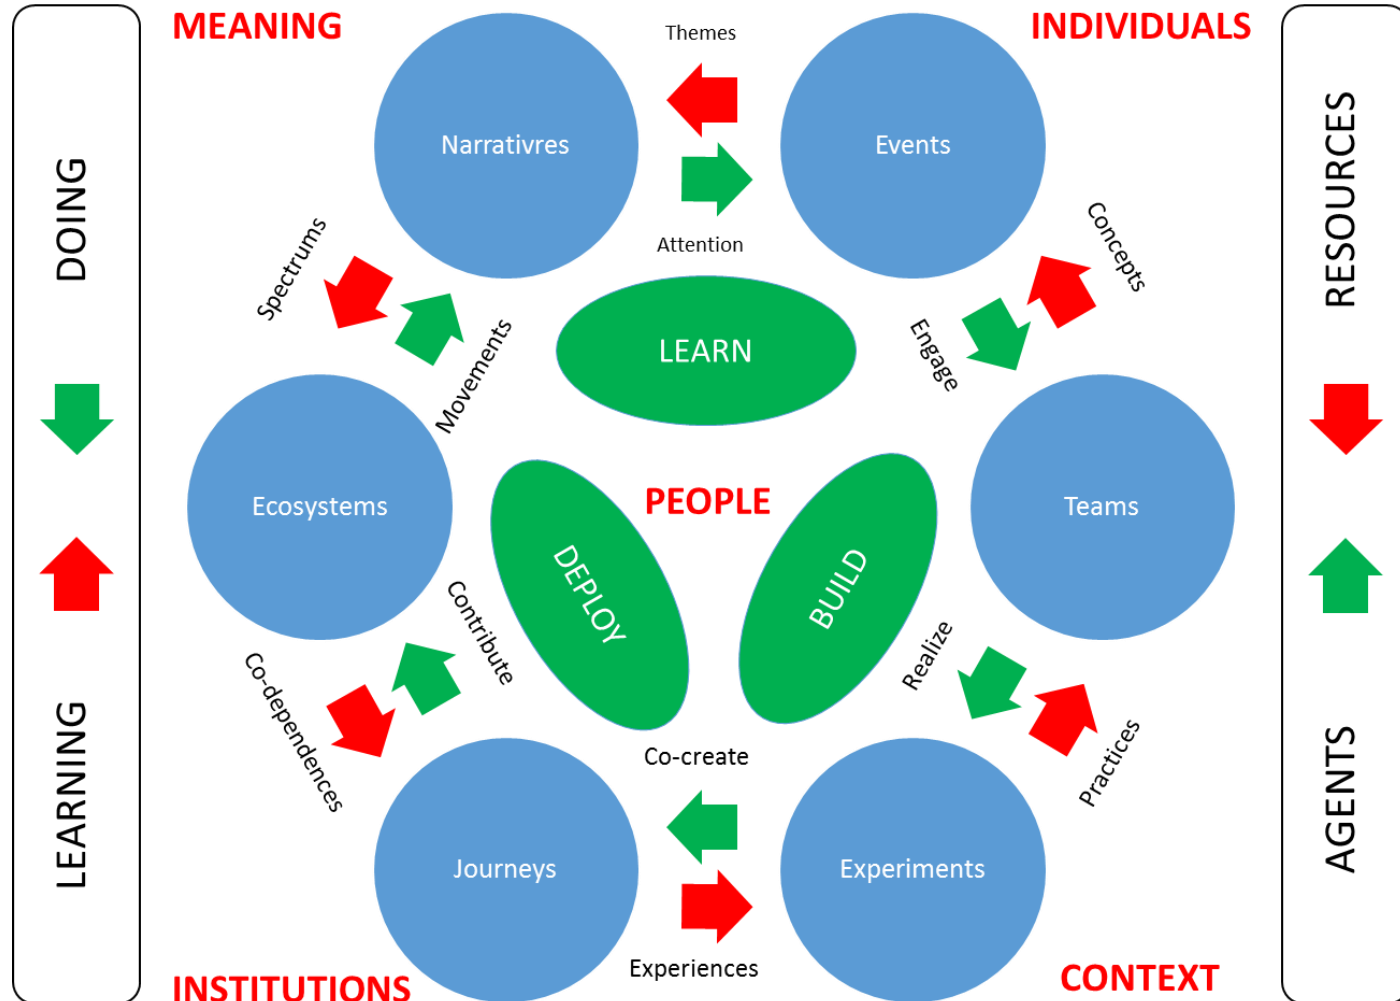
DOING

LEARNING

MEANING

Themes

INDIVIDUALS

Narrativres

Events

RESOURCES

AGENTS

Attention

Spectrums

Concepts

LEARN

Engage

Movements

Ecosystems

PEOPLE

Teams

DEPLOY

BUILD

Contribute

Realize

Co-dependences

Practices

Co-create

Journeys

Experiments

Experiences

INSTITUTIONS

CONTEXT